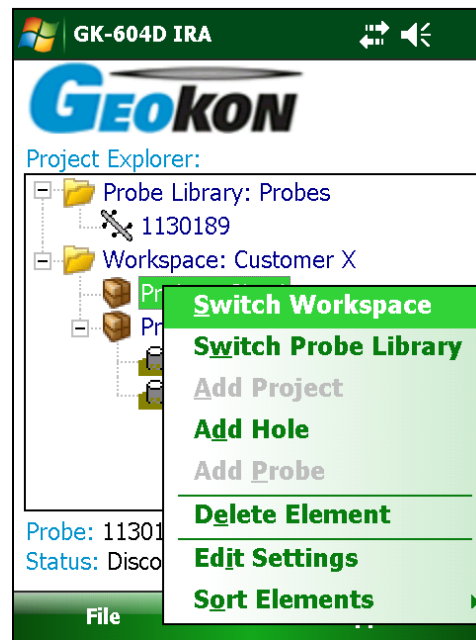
GK-604D IRA

GEOKON

Project Explorer:

Probe Library: Probes

1130189

Workspace: Customer X

Pr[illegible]

Pr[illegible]

Switch Workspace

Switch Probe Library

Add Project

Add Hole

Add Probe

Delete Element

Edit Settings

Sort Elements

Probe: 11301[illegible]

Status: Disco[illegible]

File